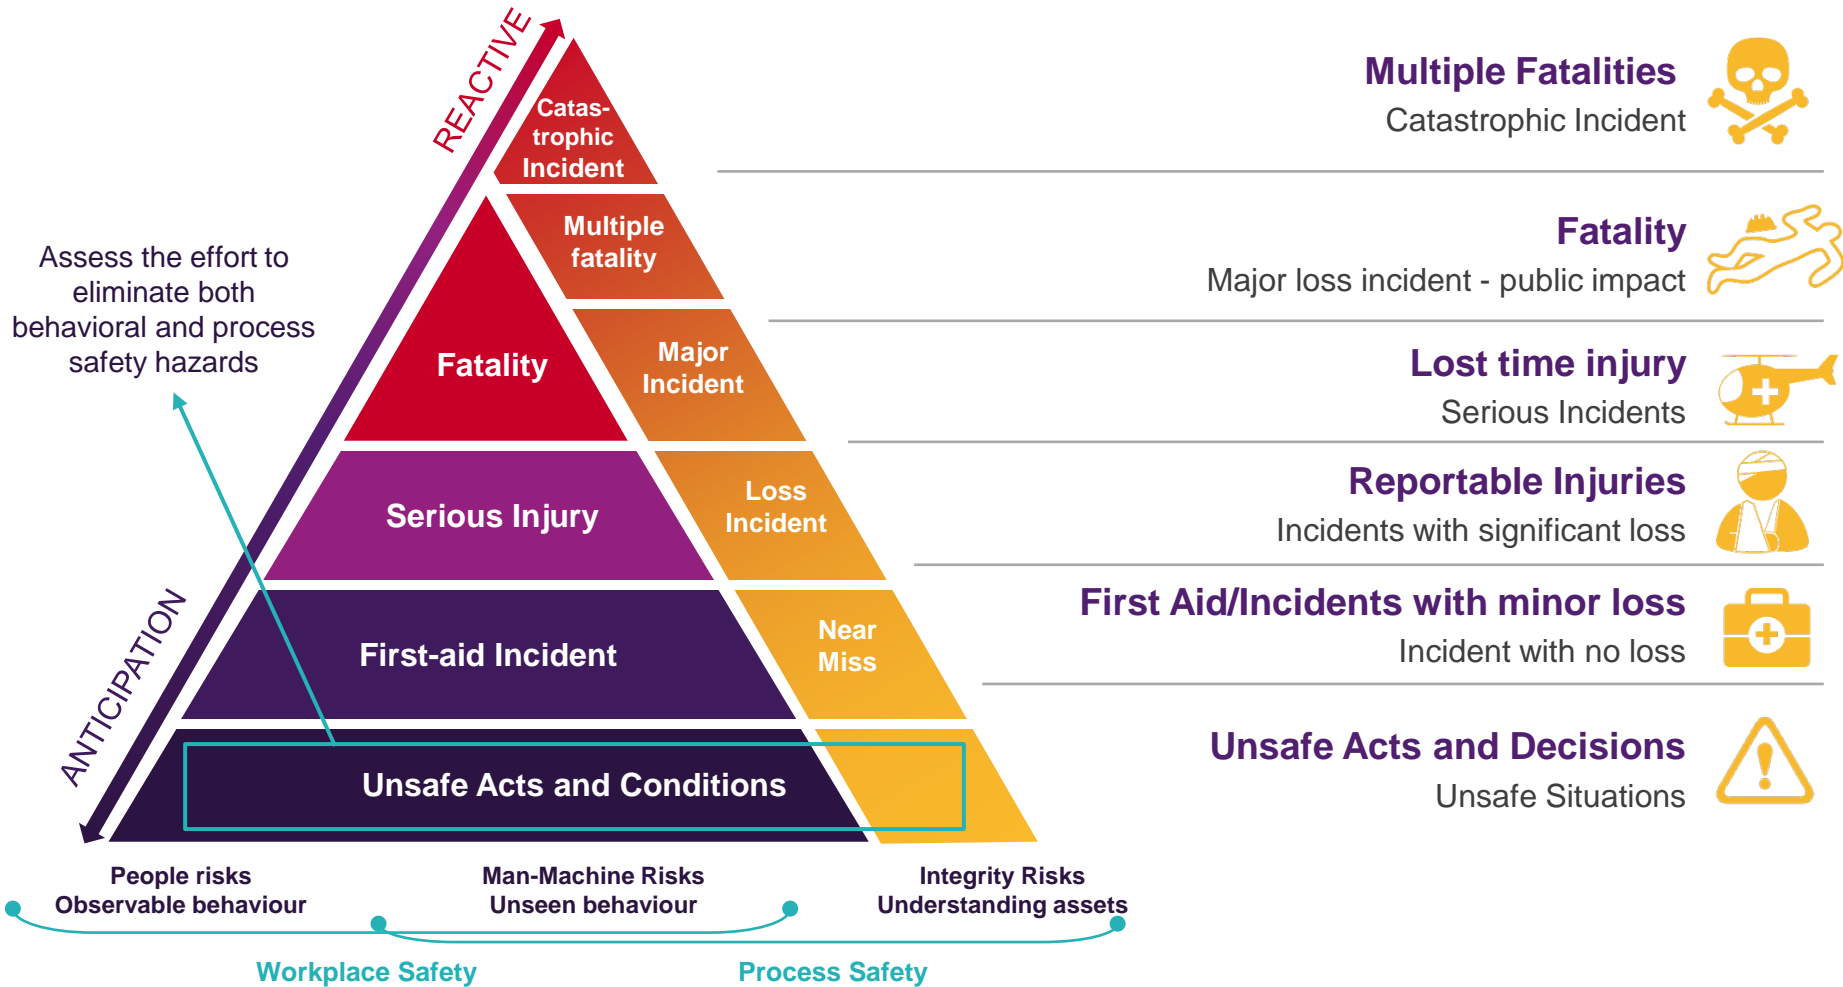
REACTIVE

Catastrophic Incident

Multiple fatality

Fatality

Major Incident

Serious Injury

Loss Incident

First-aid Incident

Near Miss

Unsafe Acts and Conditions

ANTICIPATION

Assess the effort to eliminate both behavioral and process safety hazards

Multiple Fatalities
Catastrophic Incident

Fatality
Major loss incident - public impact

Lost time injury
Serious Incidents

Reportable Injuries
Incidents with significant loss

First Aid/Incidents with minor loss
Incident with no loss

Unsafe Acts and Decisions
Unsafe Situations

People risks
Observable behaviour

Man-Machine Risks
Unseen behaviour

Integrity Risks
Understanding assets

Workplace Safety

Process Safety